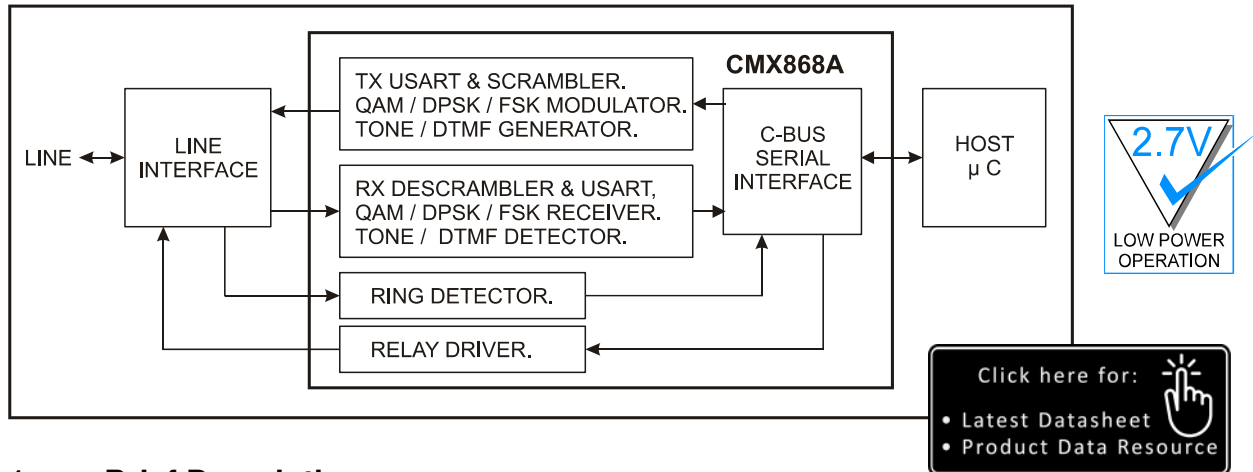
CMX868A

TX USART & SCRAMBLER.
QAM / DPSK / FSK MODULATOR.
TONE / DTMF GENERATOR.

LINE

LINE
INTERFACE

C-BUS
SERIAL
INTERFACE

HOST
µ C

RX DESCRAMBLER & USART,
QAM / DPSK / FSK RECEIVER.
TONE / DTMF DETECTOR.

RING DETECTOR.

RELAY DRIVER.

2.7V

LOW POWER
OPERATION

Click here for:
• Latest Datasheet
• Product Data Resource

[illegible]